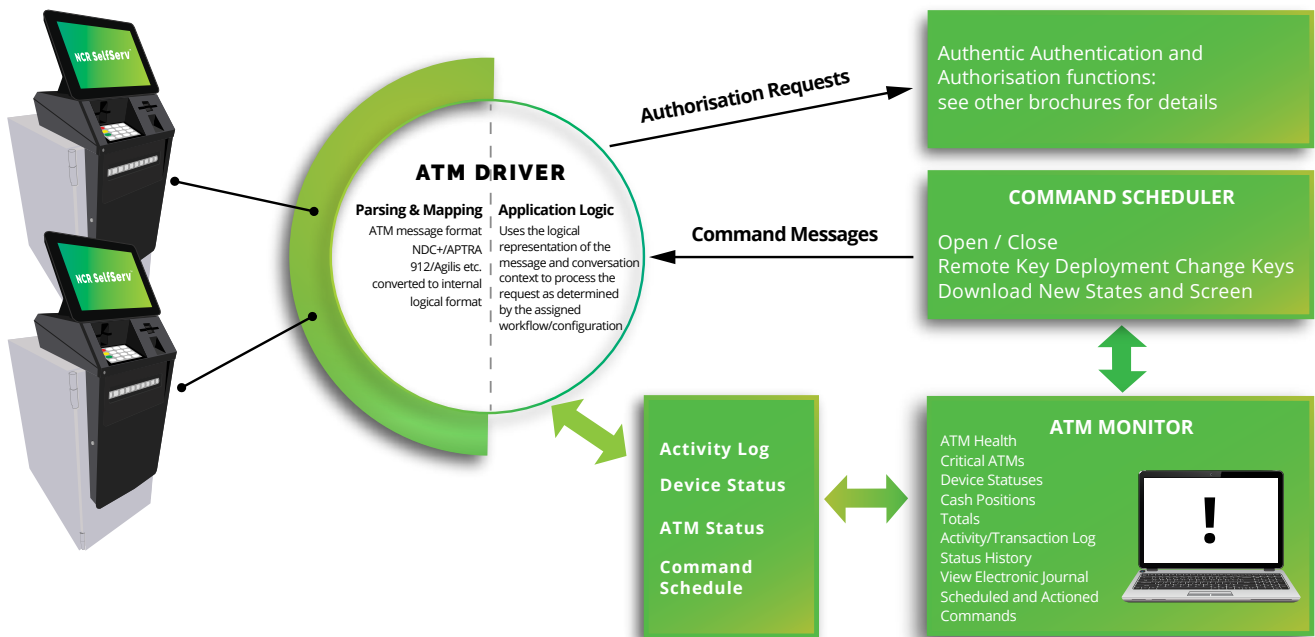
NCR SelfServ

NCR SelfServ

ATM DRIVER

Parsing & Mapping
ATM message format NDC+/APTRA 912/Agilis etc. converted to internal logical format

Application Logic
Uses the logical representation of the message and conversation context to process the request as determined by the assigned workflow/configuration

Authorisation Requests

Authentic Authentication and Authorisation functions: see other brochures for details

Command Messages

COMMAND SCHEDULER
Open / Close
Remote Key Deployment Change Keys
Download New States and Screen

Activity Log
Device Status
ATM Status
Command Schedule

ATM MONITOR
ATM Health
Critical ATMs
Device Statuses
Cash Positions
Totals
Activity/Transaction Log
Status History
View Electronic Journal
Scheduled and Actioned Commands

!